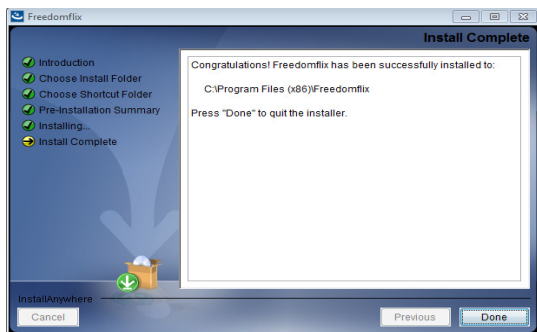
Freedomflix

Install Complete

Introduction
Choose Install Folder
Choose Shortcut Folder
Pre-Installation Summary
Installing...
Install Complete

Congratulations! Freedomflix has been successfully installed to:

C:\Program Files (x86)\Freedomflix

Press "Done" to quit the installer.

InstallAnywhere

Cancel

Previous

Done